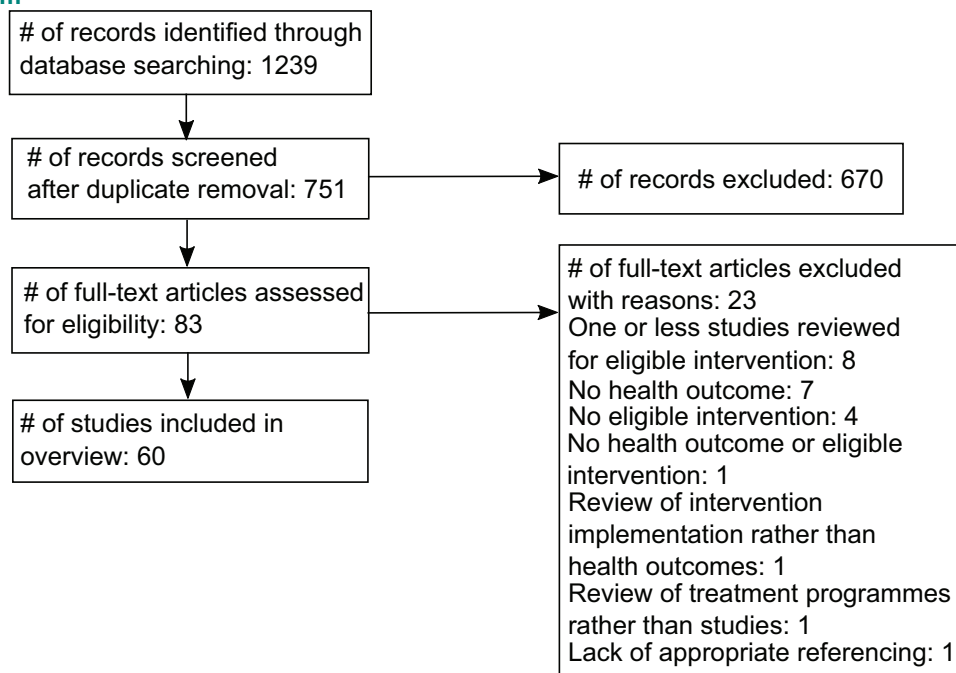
# of records identified through database searching: 1239

# of records screened after duplicate removal: 751

# of records excluded: 670

# of full-text articles assessed for eligibility: 83

# of full-text articles excluded with reasons: 23
One or less studies reviewed for eligible intervention: 8
No health outcome: 7
No eligible intervention: 4
No health outcome or eligible intervention: 1
Review of intervention implementation rather than health outcomes: 1
Review of treatment programmes rather than studies: 1
Lack of appropriate referencing: 1

# of studies included in overview: 60